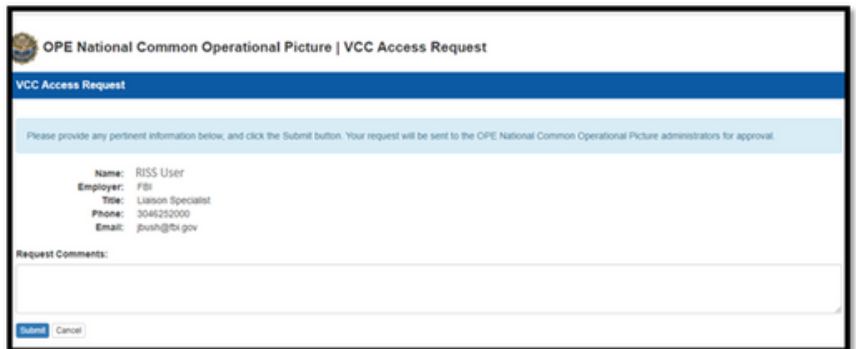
OPE National Common Operational Picture | VCC Access Request

VCC Access Request

Please provide any pertinent information below, and click the Submit button. Your request will be sent to the OPE National Common Operational Picture administrators for approval.

Name: RISS User
Employer: FBI
Title: Liaison Specialist
Phone: 3046252000
Email: jbush@fbi.gov

Request Comments:

Submit Cancel